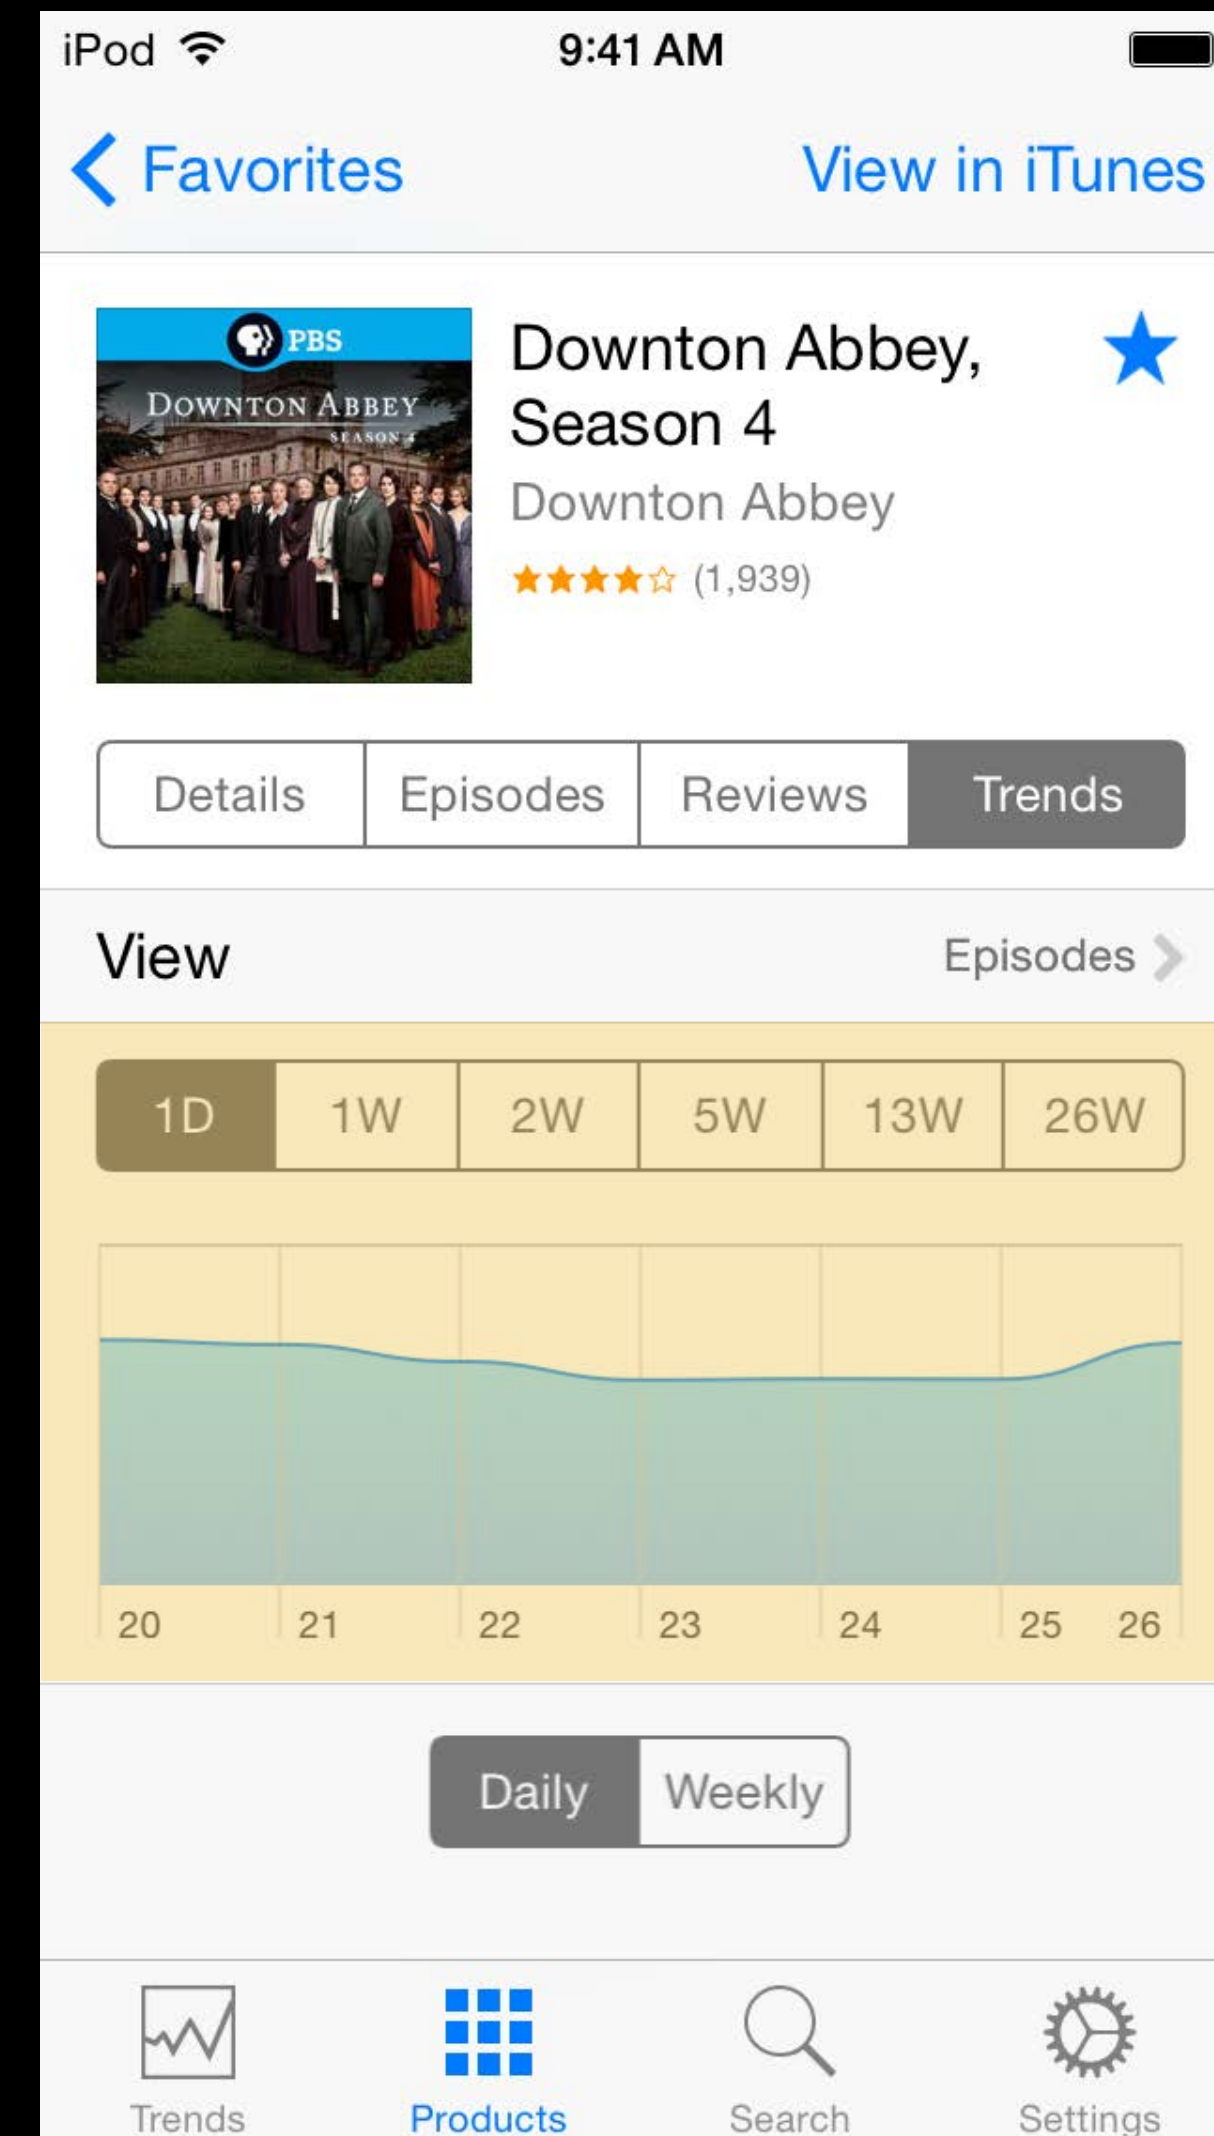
iPod 9:41 AM

Favorites View in iTunes

PBS
DOWNTON ABBEY
SEASON 4

Downton Abbey, Season 4
Downton Abbey
(1,939)

Details | Episodes | Reviews | Trends

View Episodes

1D | 1W | 2W | 5W | 13W | 26W

20 21 22 23 24 25 26

Daily | Weekly

Trends Products Search Settings